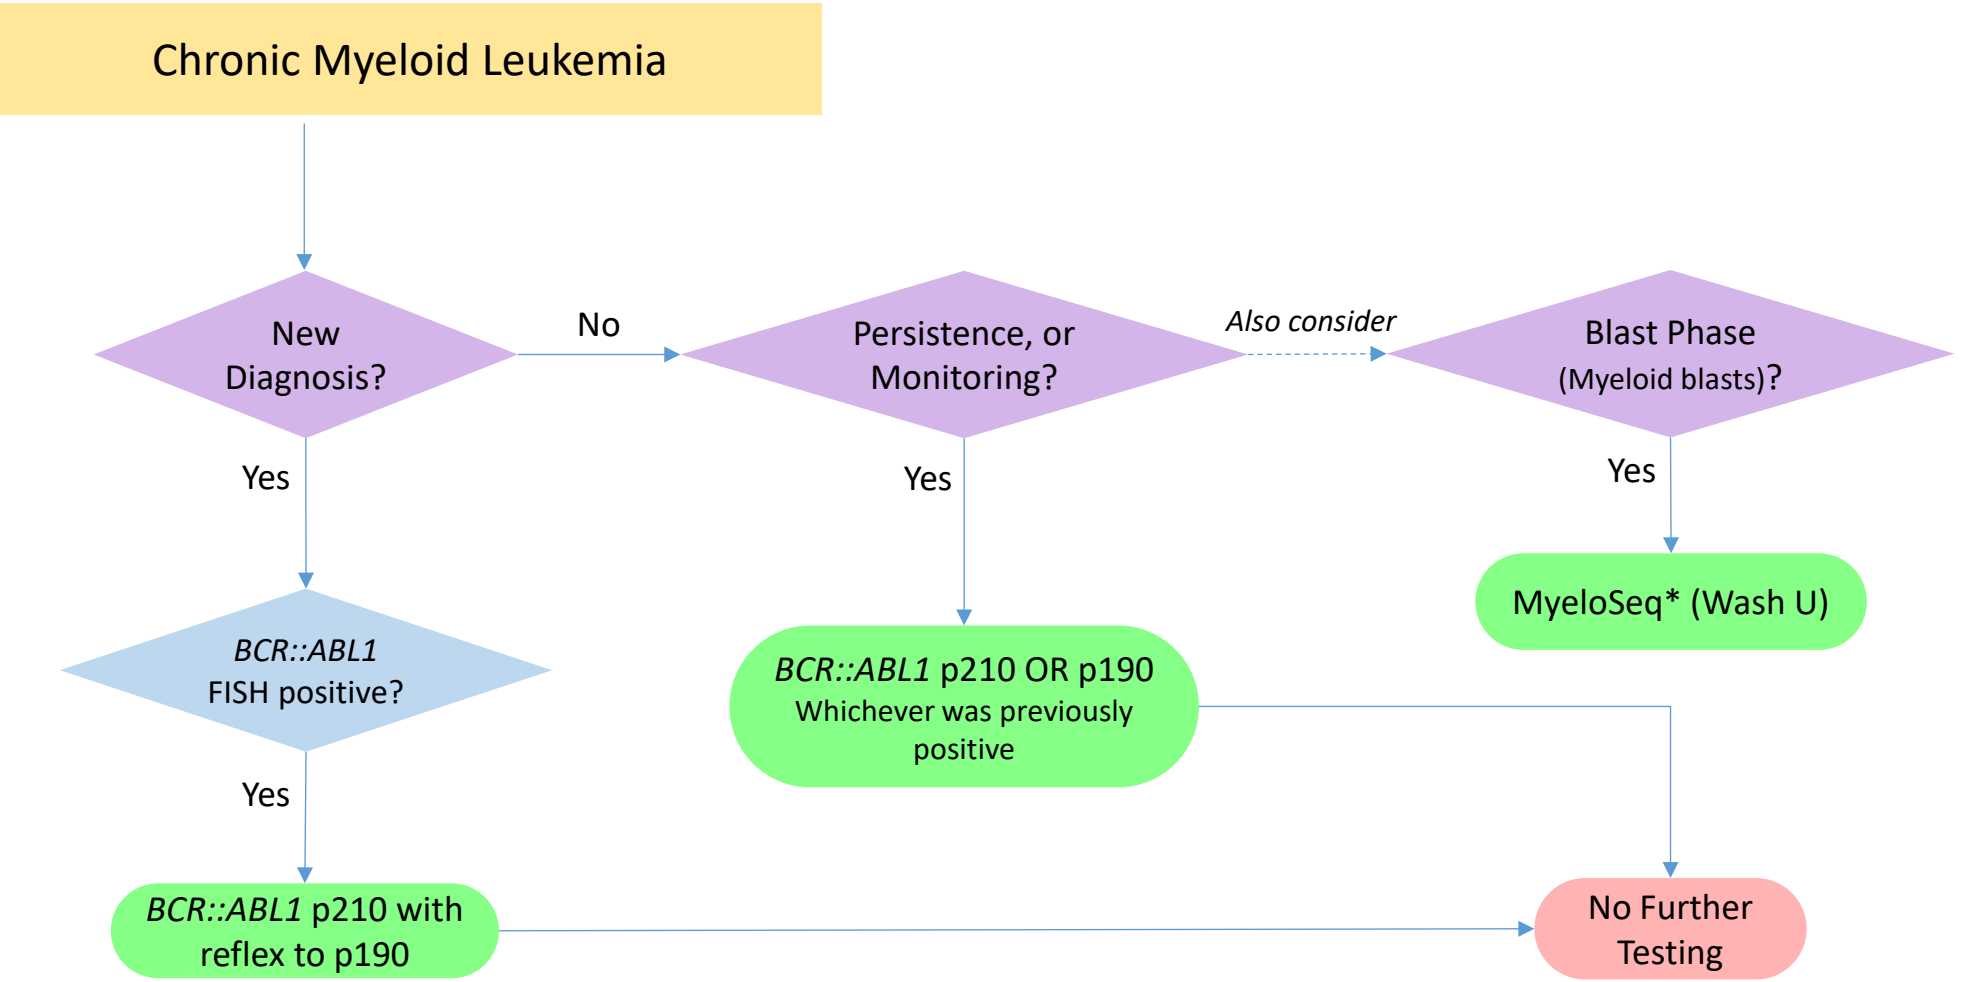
Chronic Myeloid Leukemia

New Diagnosis?

No

Persistence, or Monitoring?

Also consider

Blast Phase (Myeloid blasts)?

Yes

Yes

Yes

MyeloSeq* (Wash U)

BCR::ABL1 FISH positive?

BCR::ABL1 p210 OR p190 Whichever was previously positive

Yes

BCR::ABL1 p210 with reflex to p190

No Further Testing